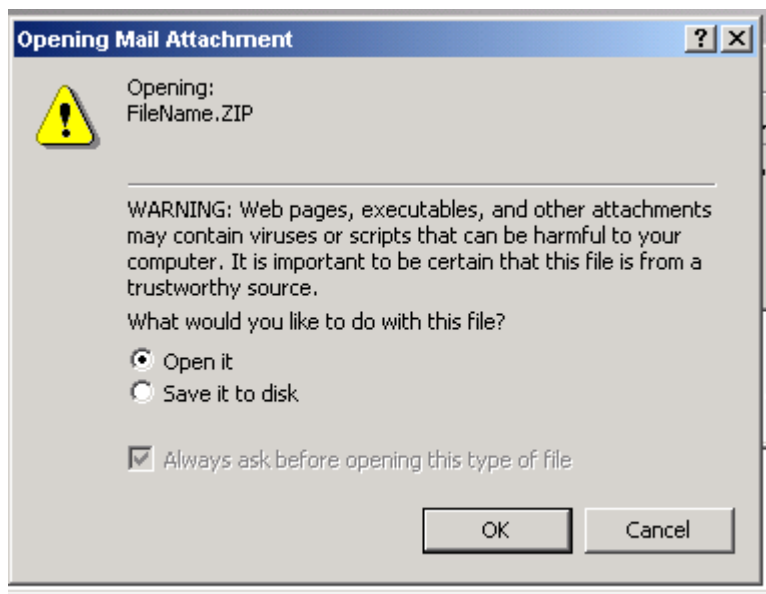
Opening Mail Attachment

?

X

Opening:
FileName.ZIP

WARNING: Web pages, executables, and other attachments may contain viruses or scripts that can be harmful to your computer. It is important to be certain that this file is from a trustworthy source.

What would you like to do with this file?

Open it

Save it to disk

Always ask before opening this type of file

OK

Cancel